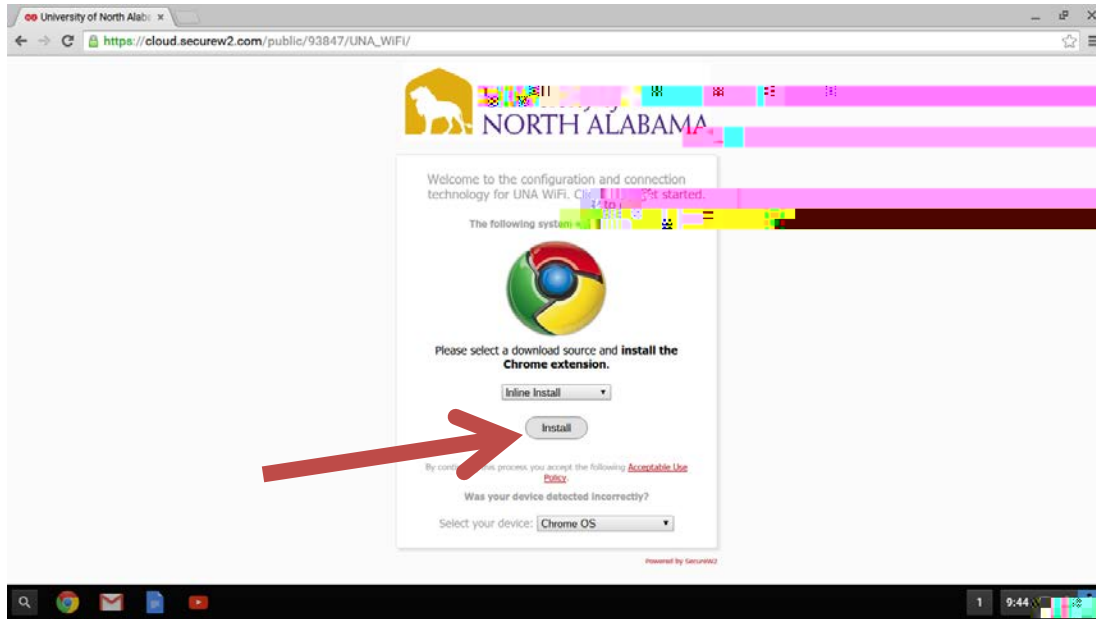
University of North Alab ×

https://cloud.securew2.com/public/93847/UNA_WiFi/

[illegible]
NORTH ALABAMA

Welcome to the configuration and connection technology for UNA WiFi. Cli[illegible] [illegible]t started.

The following system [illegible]

Please select a download source and **install the Chrome extension.**

Inline Install

Install

By conti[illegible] process you accept the following Acceptable Use Policy.

Was your device detected incorrectly?

Select your device: Chrome OS

Powered by SecureW2

1 9:44